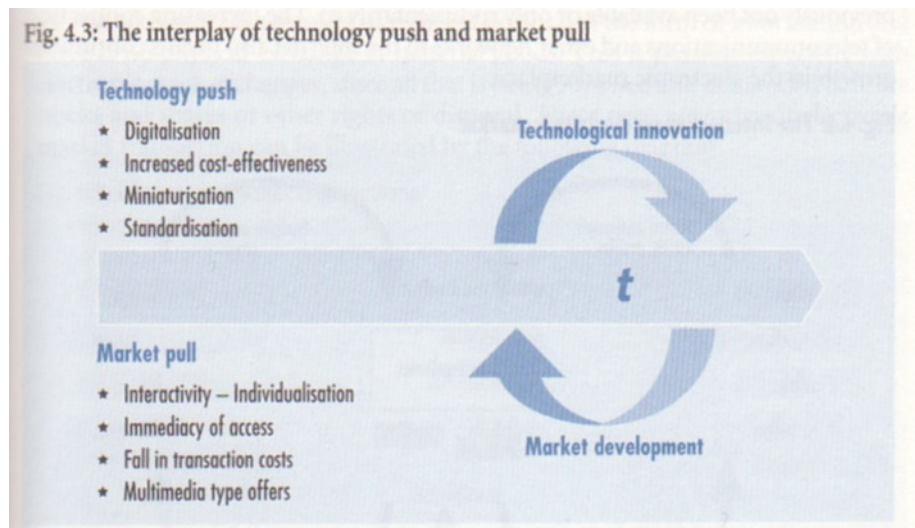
Fig. 4.3: The interplay of technology push and market pull

Technology push
* Digitalisation
* Increased cost-effectiveness
* Miniaturisation
* Standardisation

Technological innovation

t

Market pull
* Interactivity – Individualisation
* Immediacy of access
* Fall in transaction costs
* Multimedia type offers

Market development